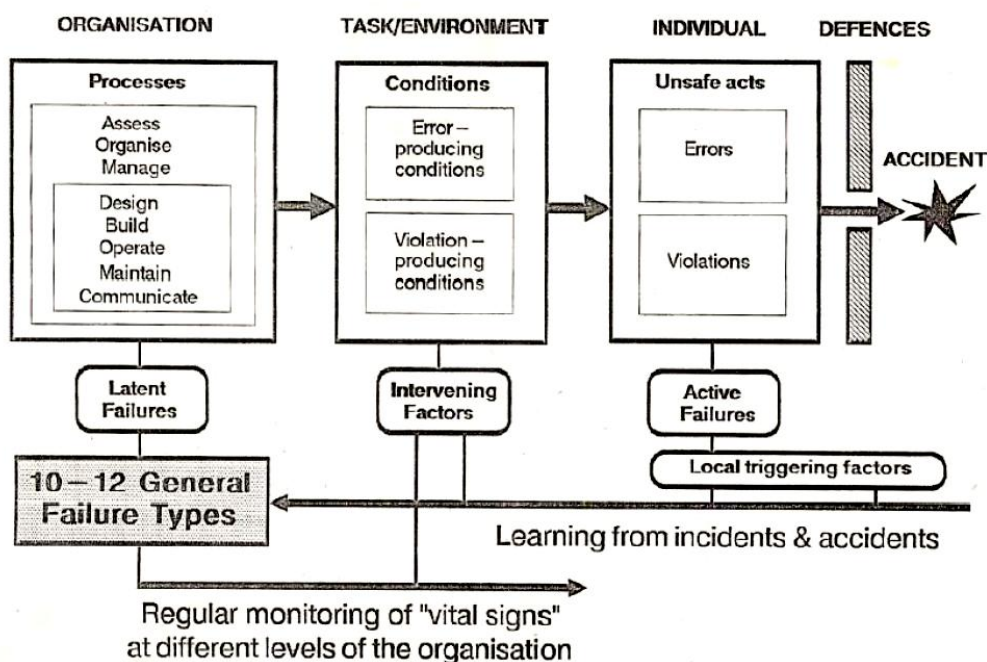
ORGANISATION

TASK/ENVIRONMENT

INDIVIDUAL

DEFENCES

Processes

Assess
Organise
Manage

Design
Build
Operate
Maintain
Communicate

Conditions

Error – producing conditions

Violation – producing conditions

Unsafe acts

Errors

Violations

ACCIDENT

Latent Failures

Intervening Factors

Active Failures

Local triggering factors

10 – 12 General Failure Types

Learning from incidents & accidents

Regular monitoring of "vital signs" at different levels of the organisation